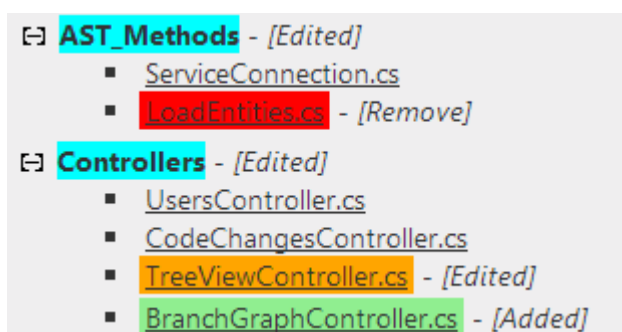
[-] AST_Methods - [Edited]

- ServiceConnection.cs
- LoadEntities.cs - [Remove]

[-] Controllers - [Edited]

- UsersController.cs
- CodeChangesController.cs
- TreeViewController.cs - [Edited]
- BranchGraphController.cs - [Added]